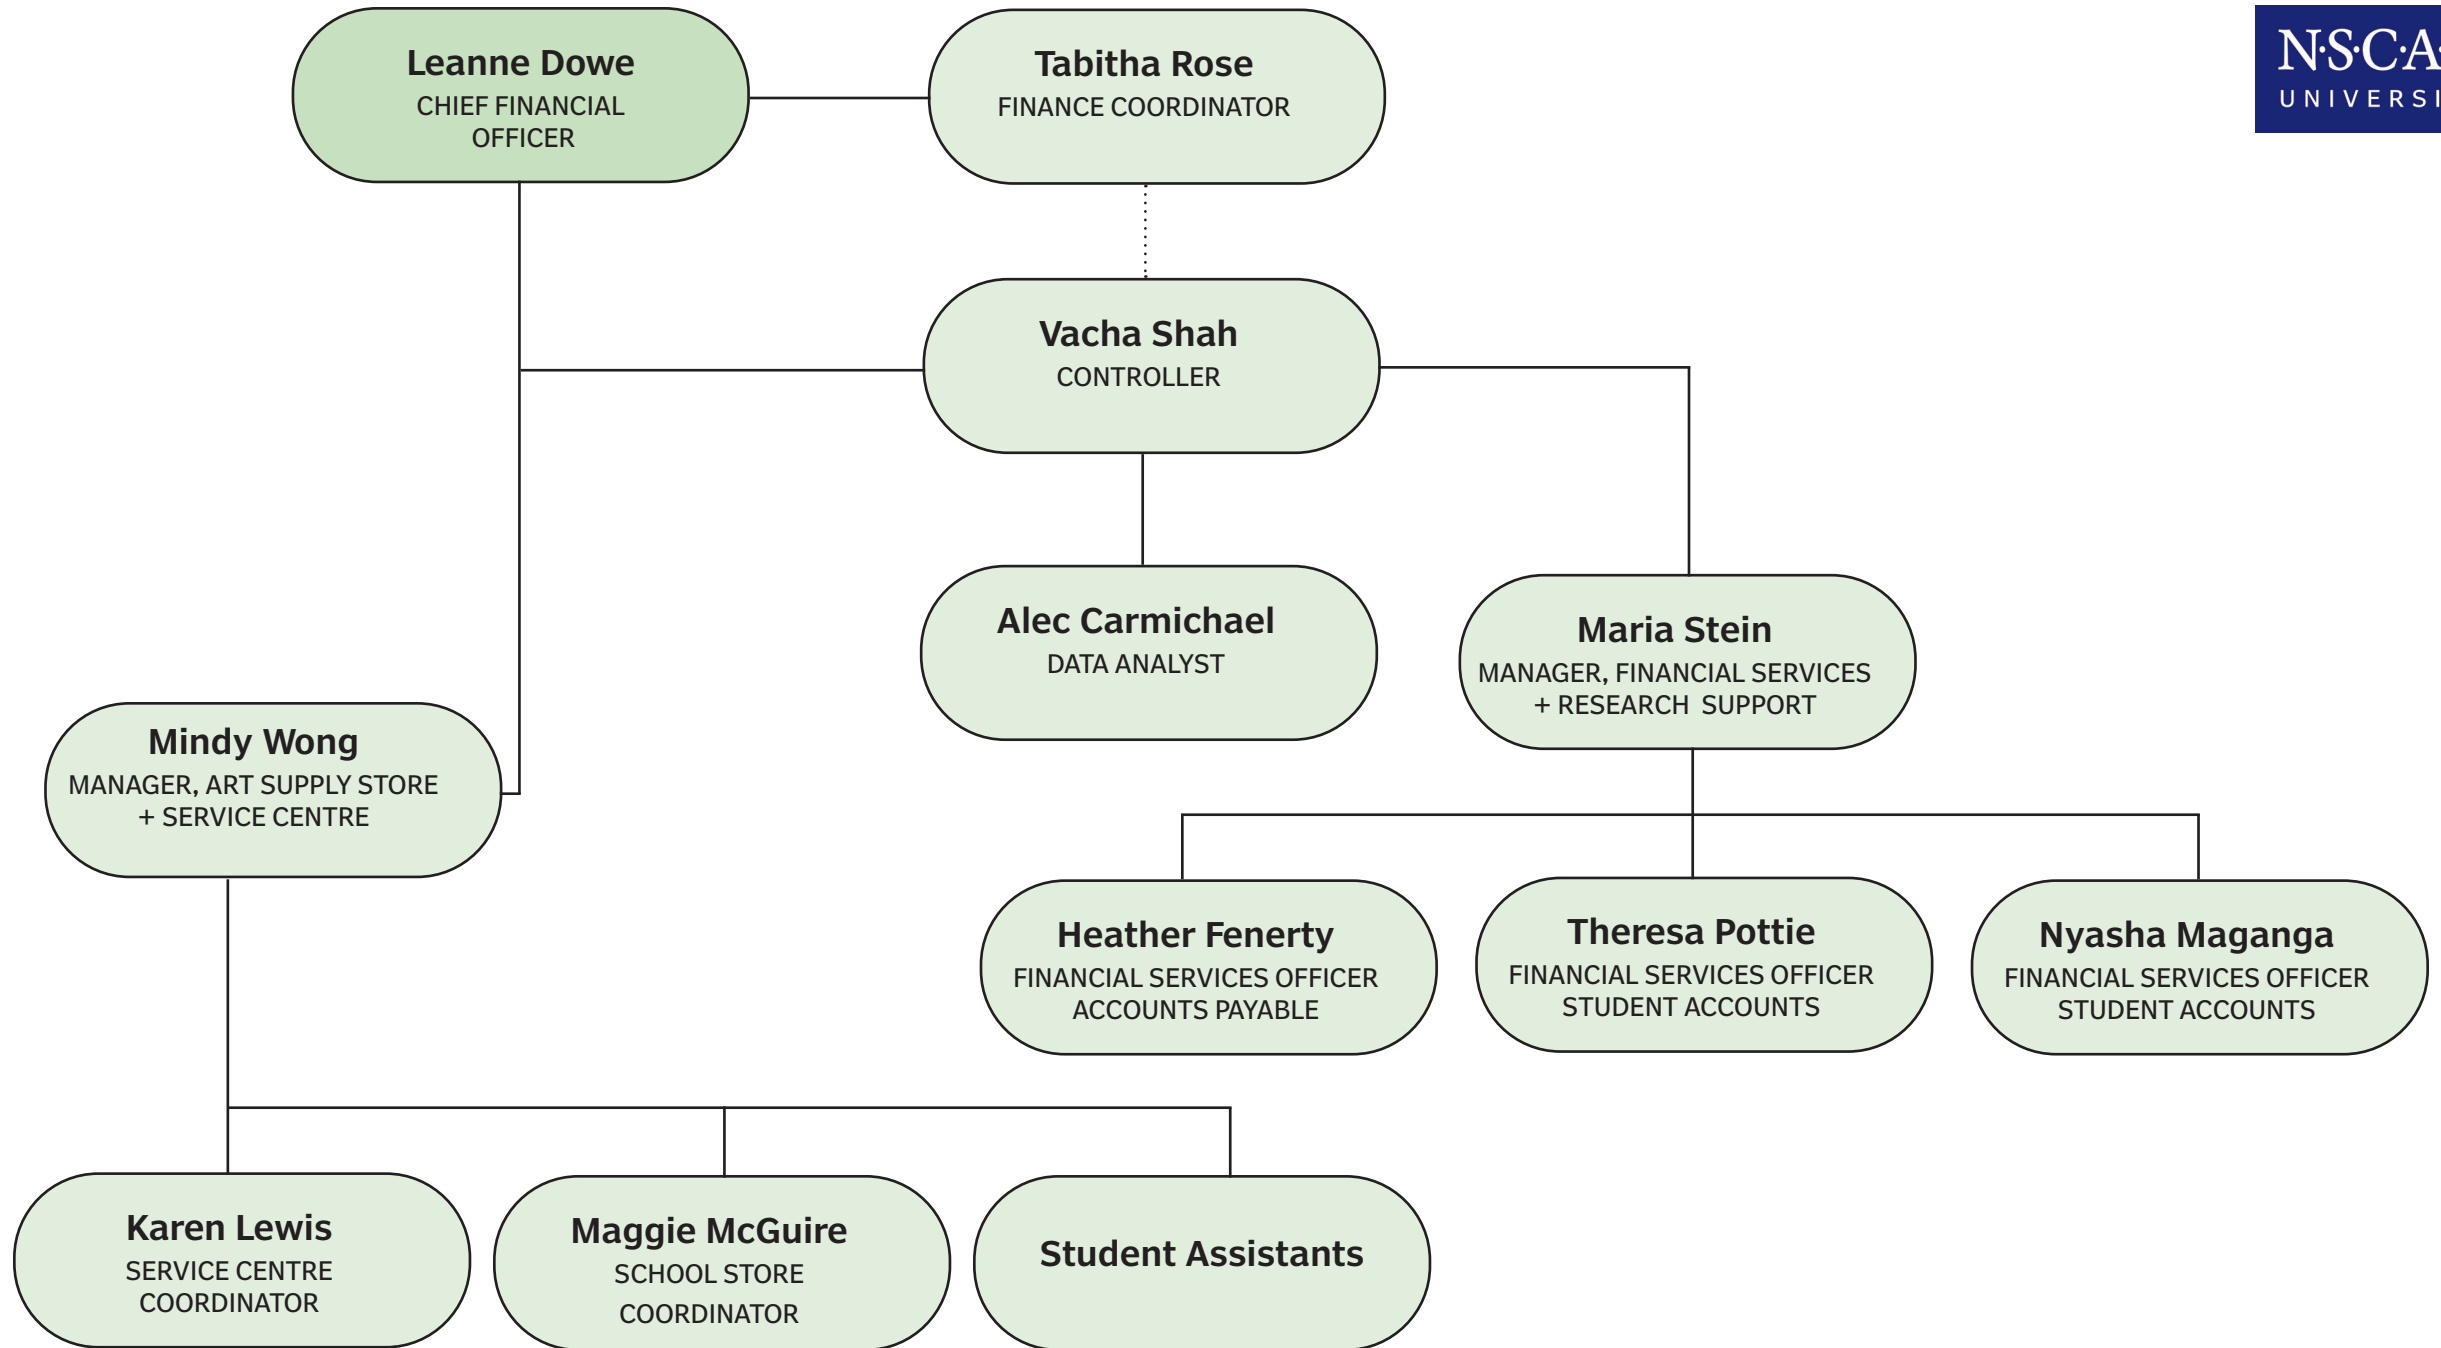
Leanne Dowe
CHIEF FINANCIAL OFFICER

Tabitha Rose
FINANCE COORDINATOR

N·S·CA
UNIVERSI

Vacha Shah
CONTROLLER

Alec Carmichael
DATA ANALYST

Maria Stein
MANAGER, FINANCIAL SERVICES + RESEARCH SUPPORT

Mindy Wong
MANAGER, ART SUPPLY STORE + SERVICE CENTRE

Heather Fenerty
FINANCIAL SERVICES OFFICER ACCOUNTS PAYABLE

Theresa Pottie
FINANCIAL SERVICES OFFICER STUDENT ACCOUNTS

Nyasha Maganga
FINANCIAL SERVICES OFFICER STUDENT ACCOUNTS

Karen Lewis
SERVICE CENTRE COORDINATOR

Maggie McGuire
SCHOOL STORE COORDINATOR

Student Assistants